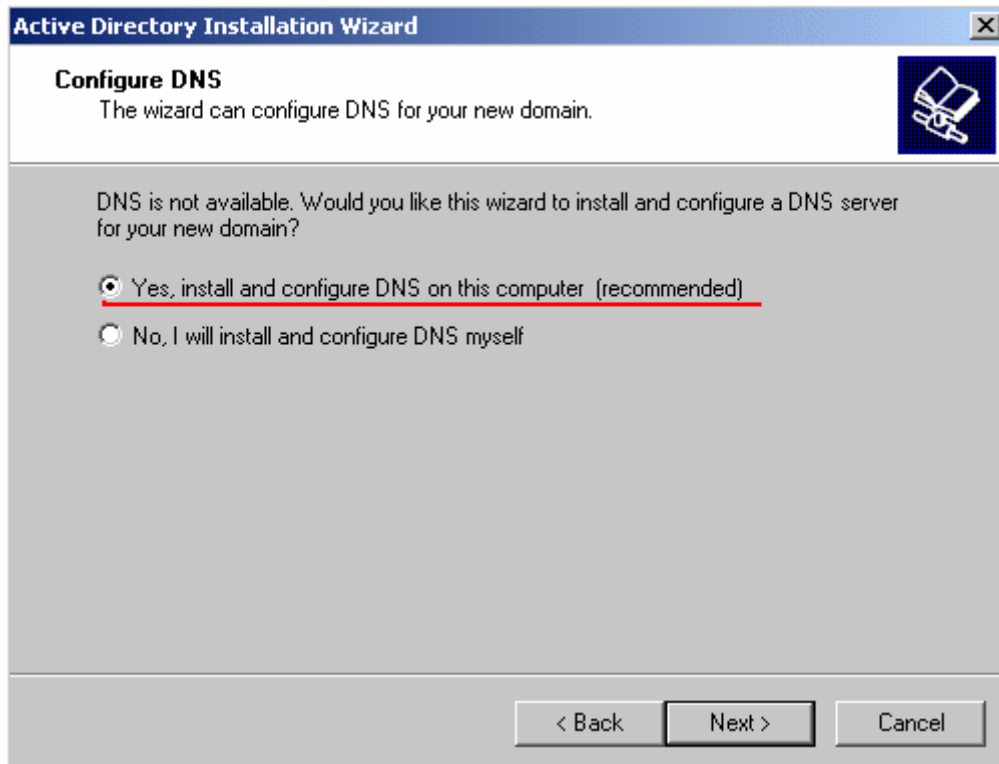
Active Directory Installation Wizard

Configure DNS
The wizard can configure DNS for your new domain.

DNS is not available. Would you like this wizard to install and configure a DNS server for your new domain?

Yes, install and configure DNS on this computer (recommended)

No, I will install and configure DNS myself

< Back
Next >
Cancel